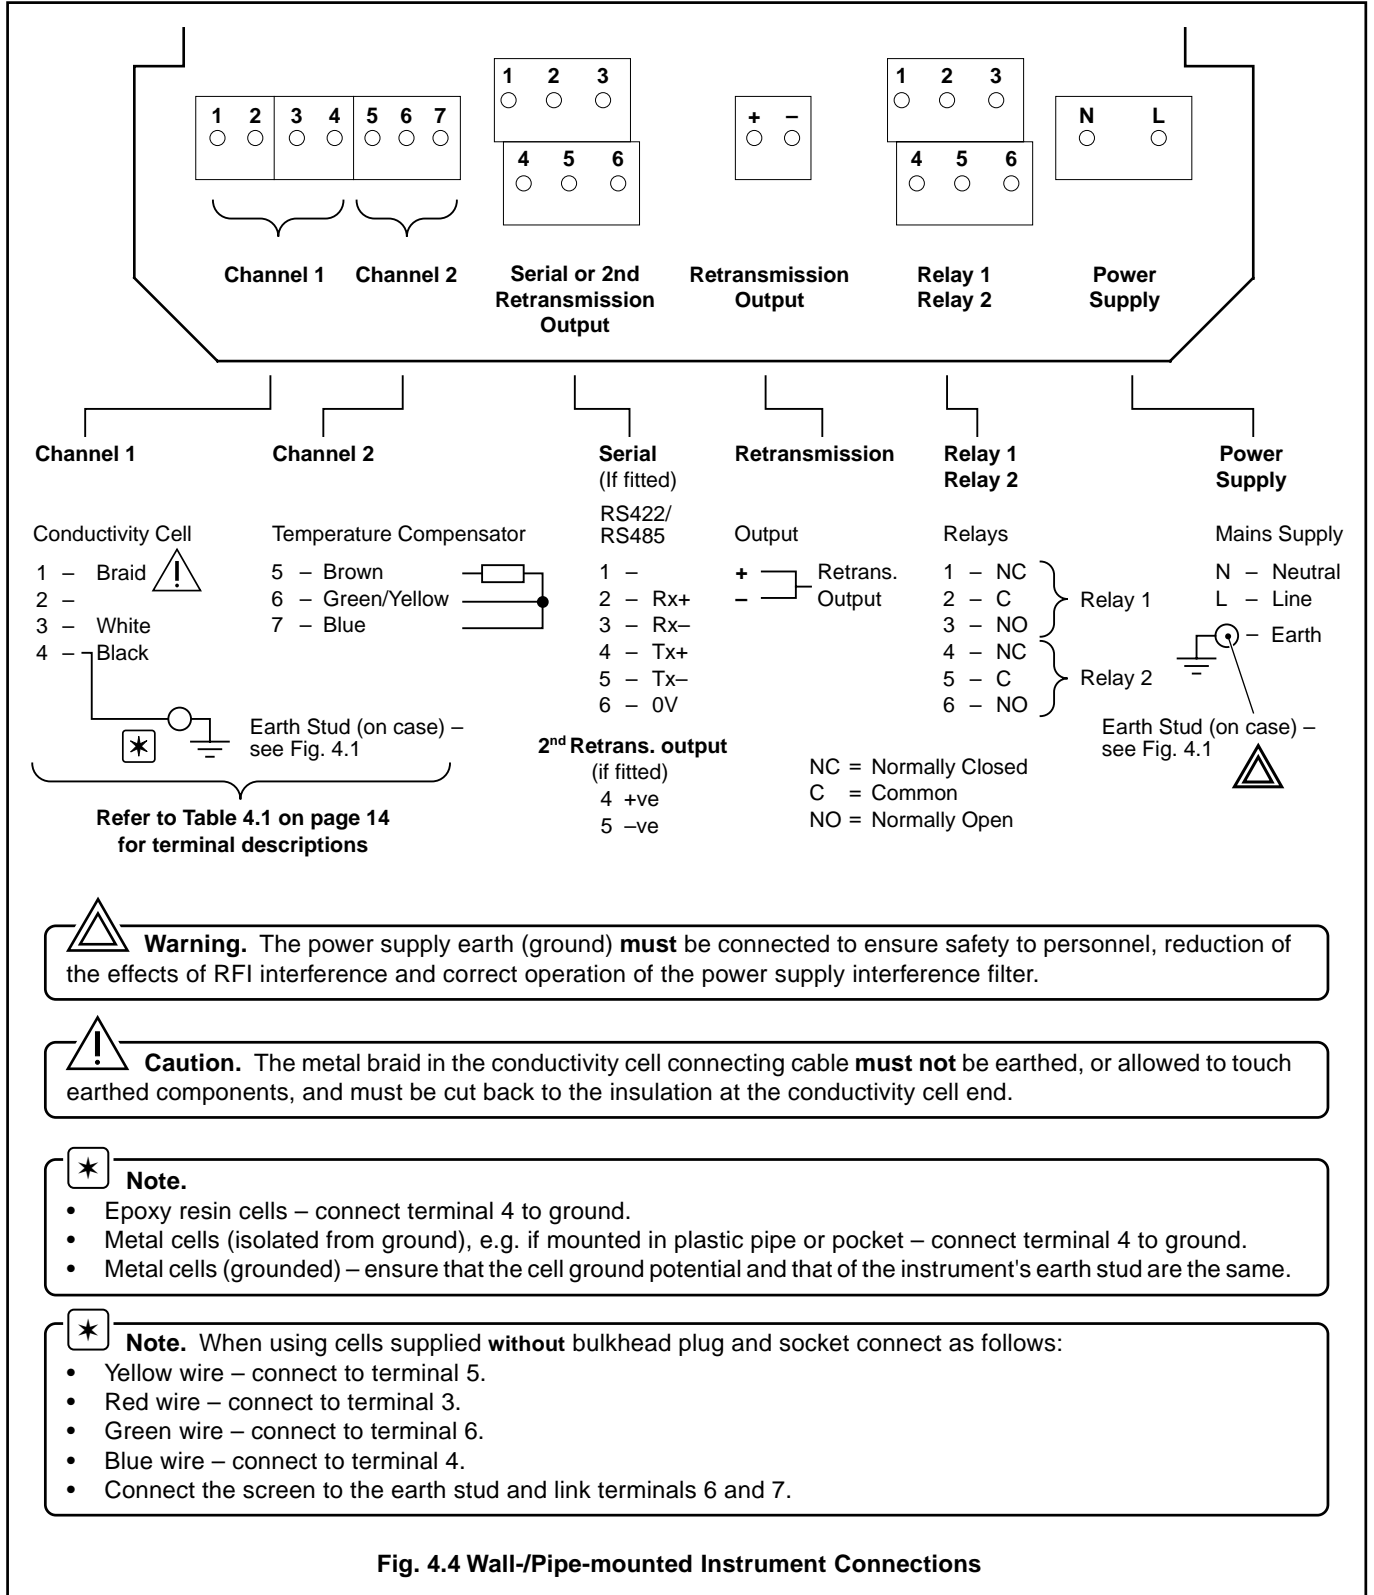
1 2 3 4 5 6 7

1 2 3
4 5 6

+ –

1 2 3
4 5 6

N L

Channel 1 Channel 2 Serial or 2nd Retransmission Output Retransmission Output Relay 1 Relay 2 Power Supply

Channel 1

Conductivity Cell
1 – Braid
2 –
3 – White
4 – Black

Earth Stud (on case) – see Fig. 4.1

Refer to Table 4.1 on page 14 for terminal descriptions

Channel 2

Temperature Compensator
5 – Brown
6 – Green/Yellow
7 – Blue

Serial (If fitted)
RS422/ RS485
1 –
2 – Rx+
3 – Rx–
4 – Tx+
5 – Tx–
6 – 0V

2$^{nd}$ Retrans. output (if fitted)
4 +ve
5 –ve

Retransmission

Output
+ – Retrans. Output

Relay 1 Relay 2

Relays
1 – NC
2 – C
3 – NO
Relay 1
4 – NC
5 – C
6 – NO
Relay 2

NC = Normally Closed
C = Common
NO = Normally Open

Power Supply

Mains Supply
N – Neutral
L – Line
Earth

Earth Stud (on case) – see Fig. 4.1

Warning. The power supply earth (ground) must be connected to ensure safety to personnel, reduction of the effects of RFI interference and correct operation of the power supply interference filter.

Caution. The metal braid in the conductivity cell connecting cable must not be earthed, or allowed to touch earthed components, and must be cut back to the insulation at the conductivity cell end.

Note.
• Epoxy resin cells – connect terminal 4 to ground.
• Metal cells (isolated from ground), e.g. if mounted in plastic pipe or pocket – connect terminal 4 to ground.
• Metal cells (grounded) – ensure that the cell ground potential and that of the instrument's earth stud are the same.

Note. When using cells supplied without bulkhead plug and socket connect as follows:
• Yellow wire – connect to terminal 5.
• Red wire – connect to terminal 3.
• Green wire – connect to terminal 6.
• Blue wire – connect to terminal 4.
• Connect the screen to the earth stud and link terminals 6 and 7.

Fig. 4.4 Wall-/Pipe-mounted Instrument Connections